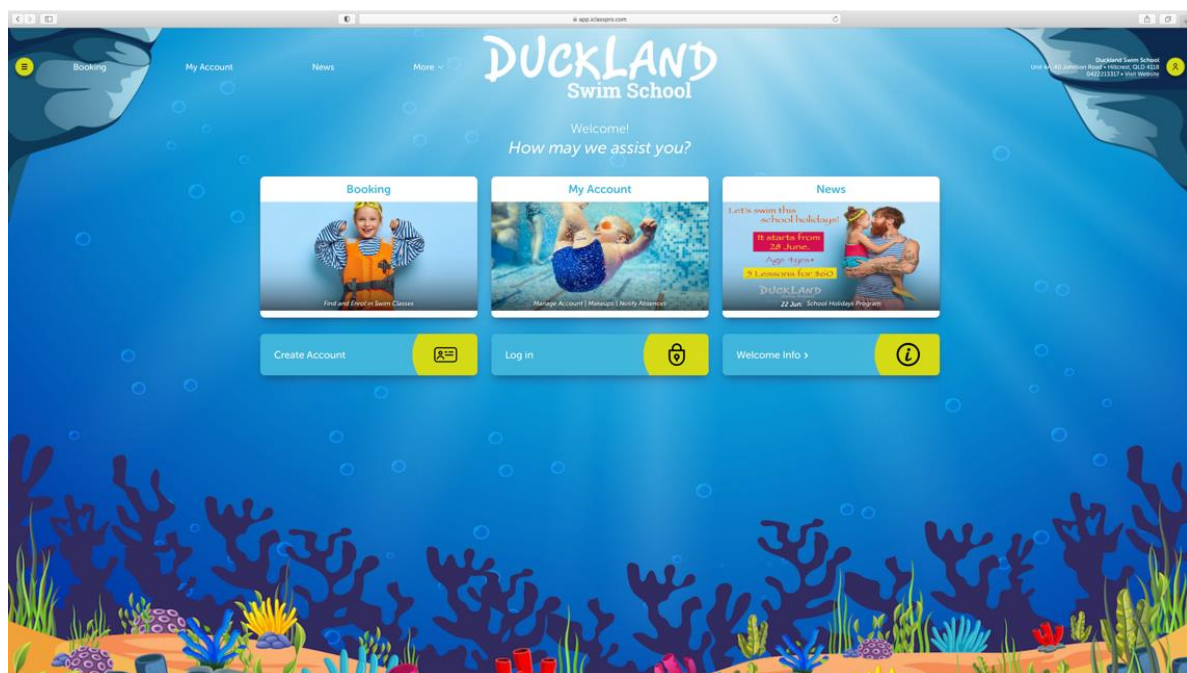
app.iclasspro.com

Booking
My Account
News
More

DUCKLAND
Swim School

Duckland Swim School
Unit 4A, 40 Johnson Road • Hillcrest, QLD 4118
0422213317 • Visit Website

Welcome!
How may we assist you?

Booking
Find and Enrol in Swim Classes

My Account
Manage Account | Makeups | Notify Absences

News
Let's swim this school holidays!
It starts from 28 June.
Age 4yrs+
5 Lessons for $60
DUCKLAND
22 Jun: School Holidays Program

Create Account
Log in
Welcome Info ›